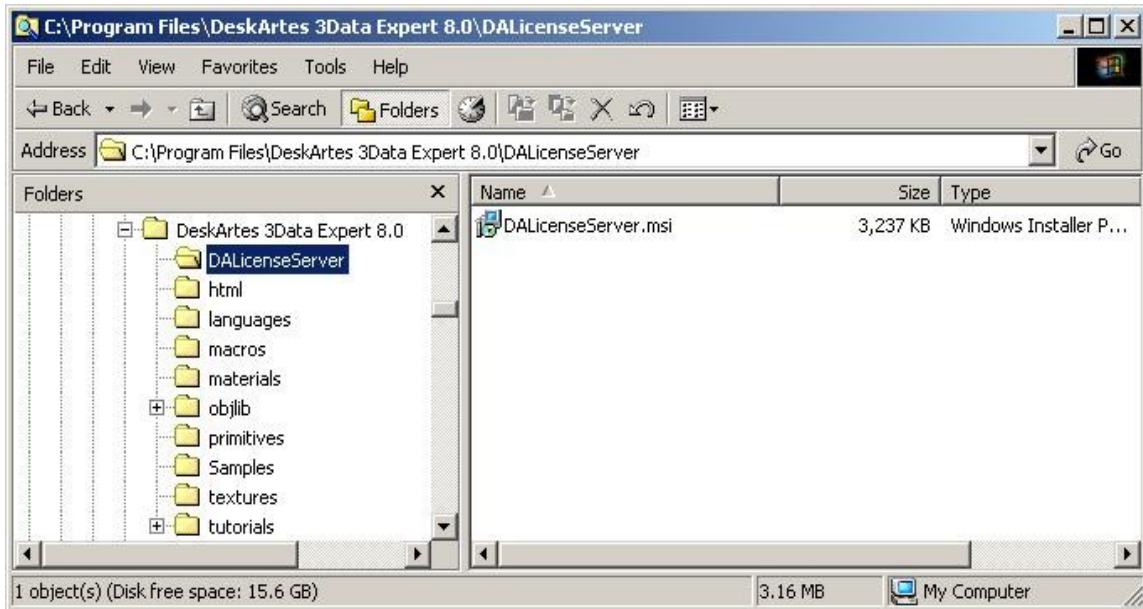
C:\Program Files\DeskArtes 3Data Expert 8.0\DALicenseServer

File Edit View Favorites Tools Help

Back Search Folders

Address C:\Program Files\DeskArtes 3Data Expert 8.0\DALicenseServer Go

Folders

DeskArtes 3Data Expert 8.0
DALicenseServer
html
languages
macros
materials
objlib
primitives
Samples
textures
tutorials

| Name | Size | Type |
|---|---|---|
| DALicenseServer.msi | 3,237 KB | Windows Installer P... |

1 object(s) (Disk free space: 15.6 GB) 3.16 MB My Computer